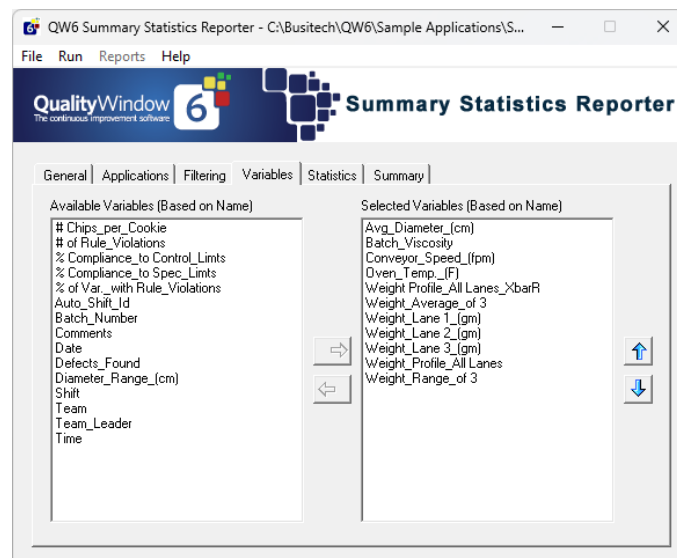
QW6 Summary Statistics Reporter - C:\Busitech\QW6\Sample Applications\S...

File Run Reports Help

QualityWindow 6
The continuous improvement software

Summary Statistics Reporter

General | Applications | Filtering | Variables | Statistics | Summary

Available Variables (Based on Name)

# Chips_per_Cookie
# of Rule_Violations
% Compliance_to Control_Limts
% Compliance_to Spec_Limts
% of Var._with Rule_Violations
Auto_Shift_Id
Batch_Number
Comments
Date
Defects_Found
Diameter_Range_(cm)
Shift
Team
Team_Leader
Time

Selected Variables (Based on Name)

Avg_Diameter_(cm)
Batch_Viscosity
Conveyor_Speed_(fpm)
Oven_Temp._(F)
Weight Profile_All Lanes_XbarR
Weight_Average_of 3
Weight_Lane 1_(gm)
Weight_Lane 2_(gm)
Weight_Lane 3_(gm)
Weight_Profile_All Lanes
Weight_Range_of 3